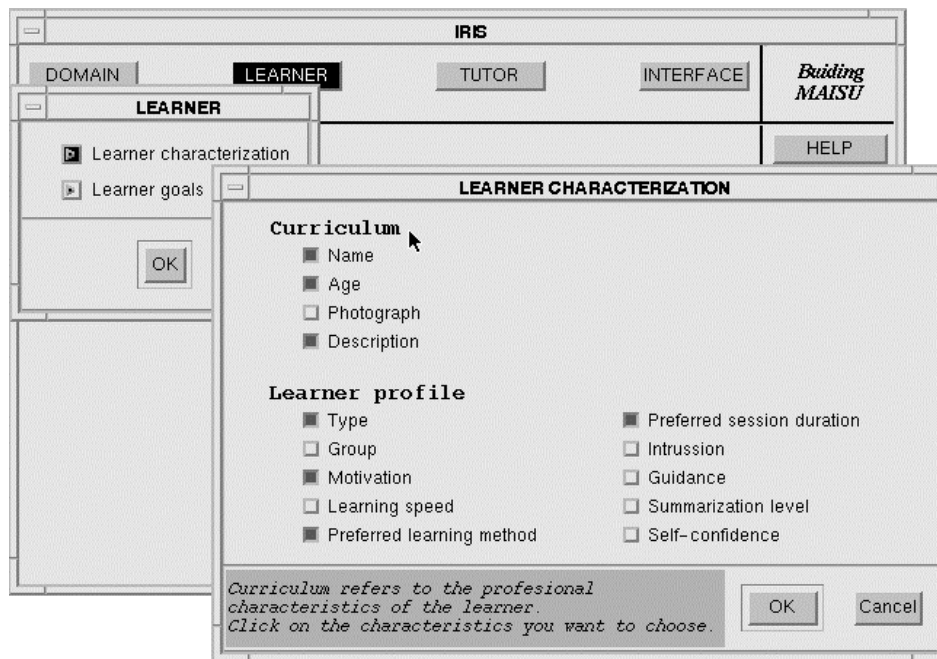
IRIS

DOMAIN LEARNER TUTOR INTERFACE

Buiding MAISU

HELP

LEARNER

Learner characterization

Learner goals

OK

LEARNER CHARACTERIZATION

Curriculum

Name

Age

Photograph

Description

Learner profile

Type

Group

Motivation

Learning speed

Preferred learning method

Preferred session duration

Intrussion

Guidance

Summarization level

Self-confidence

Curriculum refers to the profesional characteristics of the learner. Click on the characteristics you want to choose.

OK

Cancel